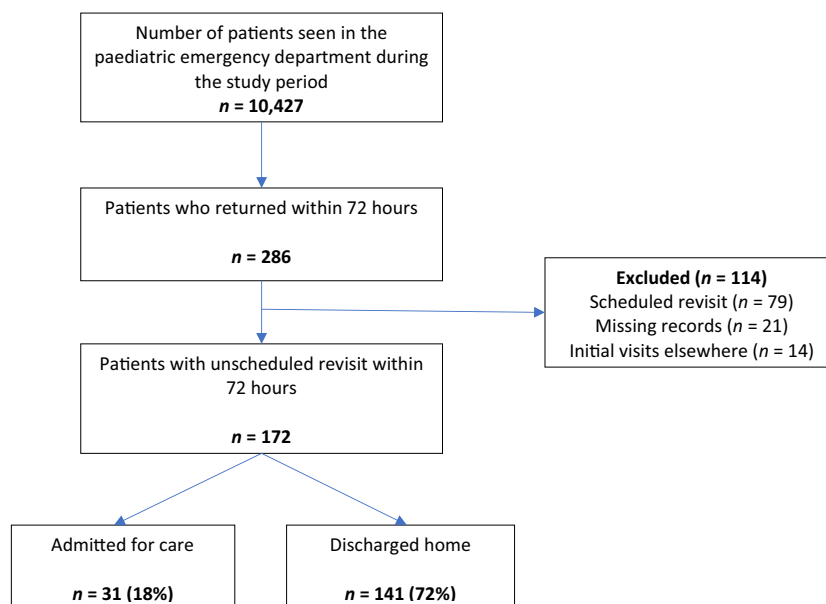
Number of patients seen in the paediatric emergency department during the study period
*n* = 10,427

Patients who returned within 72 hours

*n* = 286

Excluded (*n* = 114)
Scheduled revisit (*n* = 79)
Missing records (*n* = 21)
Initial visits elsewhere (*n* = 14)

Patients with unscheduled revisit within 72 hours

*n* = 172

Admitted for care

*n* = 31 (18%)

Discharged home

*n* = 141 (72%)